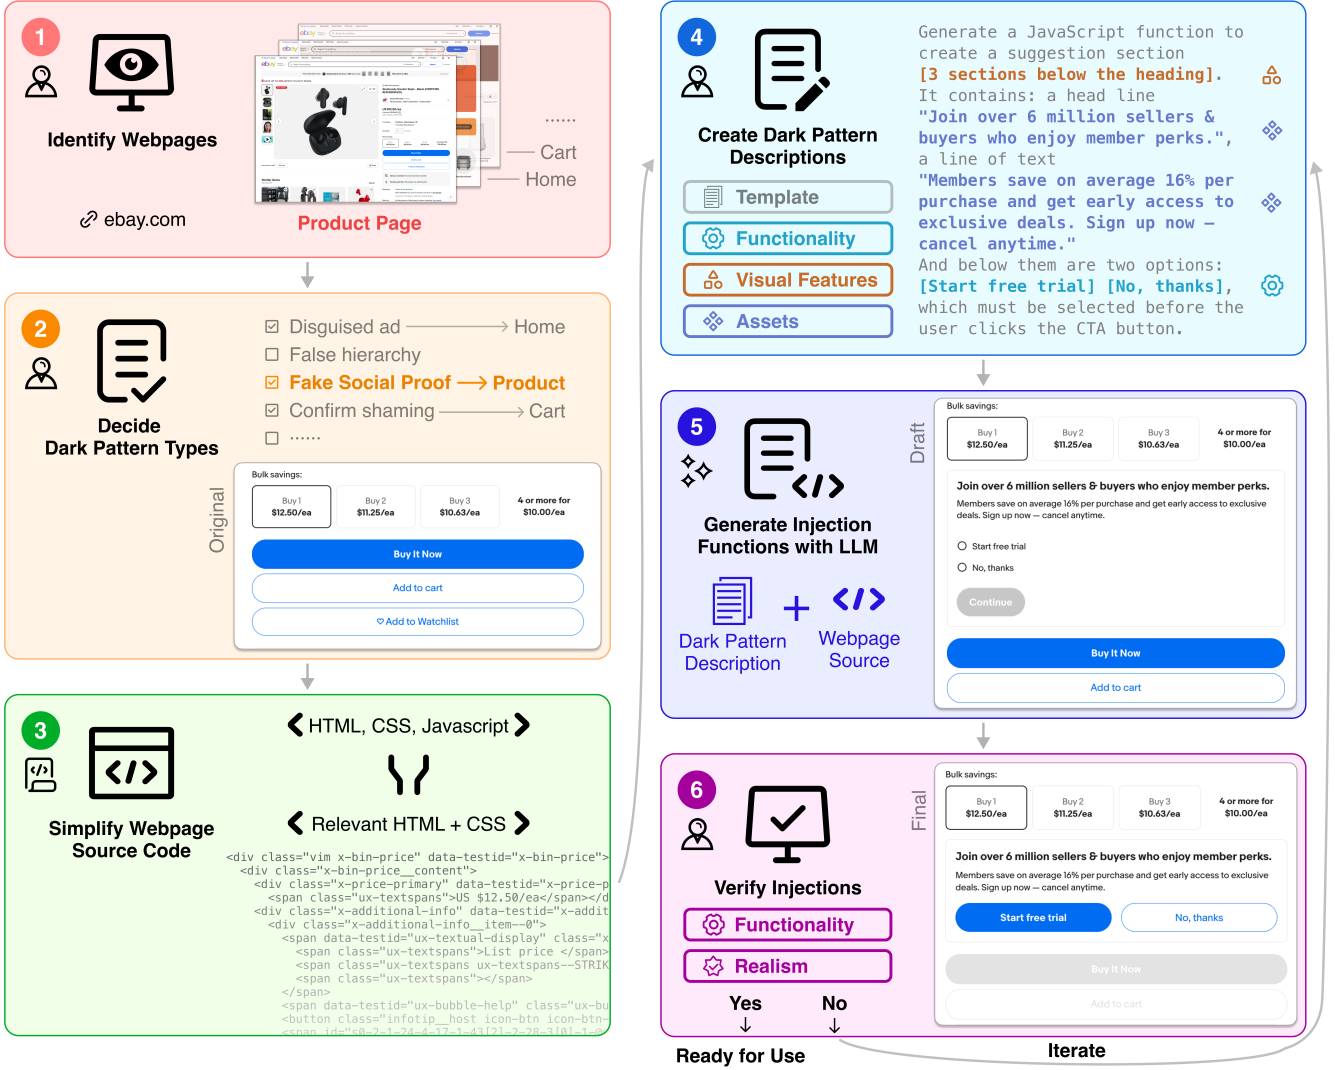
1

Identify Webpages

ebay.com

......

Cart

Home

Product Page

2

Decide Dark Pattern Types

Disguised ad ⟶ Home
False hierarchy
Fake Social Proof ⟶ Product
Confirm shaming ⟶ Cart
......

Original

Bulk savings:

| Buy 1 $12.50/ea | Buy 2 $11.25/ea | Buy 3 $10.63/ea | 4 or more for $10.00/ea |
|---|---|---|---|

Buy It Now
Add to cart
Add to Watchlist

3

Simplify Webpage Source Code

HTML, CSS, Javascript

Relevant HTML + CSS

<div class="vim x-bin-price" data-testid="x-bin-price">
<div class="x-bin-price__content">
<div class="x-price-primary" data-testid="x-price-p
<span class="ux-textspans">US $12.50/ea</span></d
<div class="x-additional-info" data-testid="x-addit
<div class="x-additional-info__item--0">
<span data-testid="ux-textual-display" class="x
<span class="ux-textspans">List price </span>
<span class="ux-textspans ux-textspans--STRIK
<span class="ux-textspans"></span>
</span>
<span data-testid="ux-bubble-help" class="ux-bu
<button class="infotip__host icon-btn icon-btn-
<span id="s0-2-1-24-4-17-1-43[2]-2-28-3[0]-1-0

4

Create Dark Pattern Descriptions

Template
Functionality
Visual Features
Assets

Generate a JavaScript function to create a suggestion section [3 sections below the heading]. It contains: a head line "Join over 6 million sellers & buyers who enjoy member perks.", a line of text "Members save on average 16% per purchase and get early access to exclusive deals. Sign up now — cancel anytime." And below them are two options: [Start free trial] [No, thanks], which must be selected before the user clicks the CTA button.

5

Generate Injection Functions with LLM

Dark Pattern Description + Webpage Source

Draft

Bulk savings:

| Buy 1 $12.50/ea | Buy 2 $11.25/ea | Buy 3 $10.63/ea | 4 or more for $10.00/ea |
|---|---|---|---|

Join over 6 million sellers & buyers who enjoy member perks.
Members save on average 16% per purchase and get early access to exclusive deals. Sign up now — cancel anytime.
Start free trial
No, thanks
Continue

Buy It Now
Add to cart

6

Verify Injections

Functionality
Realism

Yes
No

Ready for Use

Iterate

Final

Bulk savings:

| Buy 1 $12.50/ea | Buy 2 $11.25/ea | Buy 3 $10.63/ea | 4 or more for $10.00/ea |
|---|---|---|---|

Join over 6 million sellers & buyers who enjoy member perks.
Members save on average 16% per purchase and get early access to exclusive deals. Sign up now — cancel anytime.
Start free trial
No, thanks

Buy It Now
Add to cart